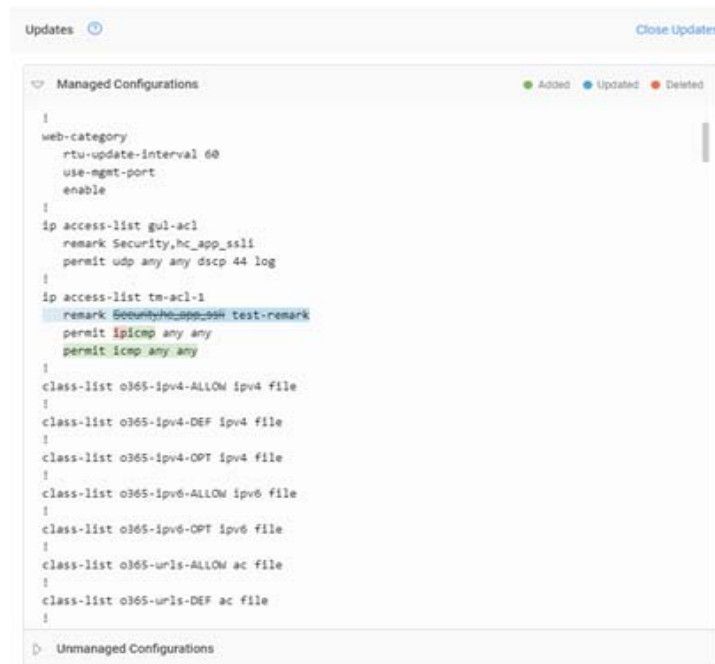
Updates

Close Updates

Managed Configurations

Added Updated Deleted

!
web-category
rtu-update-interval 60
use-mgmt-port
enable
!
ip access-list gul-acl
remark Security,hc_app_ssli
permit udp any any dscp 44 log
!
ip access-list tm-acl-1
remark Security,hc_app_ssli test-remark
permit ipicmp any any
permit icmp any any
!
class-list o365-ipv4-ALLOW ipv4 file
!
class-list o365-ipv4-DEF ipv4 file
!
class-list o365-ipv4-OPT ipv4 file
!
class-list o365-ipv6-ALLOW ipv6 file
!
class-list o365-ipv6-OPT ipv6 file
!
class-list o365-urls-ALLOW ac file
!
class-list o365-urls-DEF ac file
!

Unmanaged Configurations